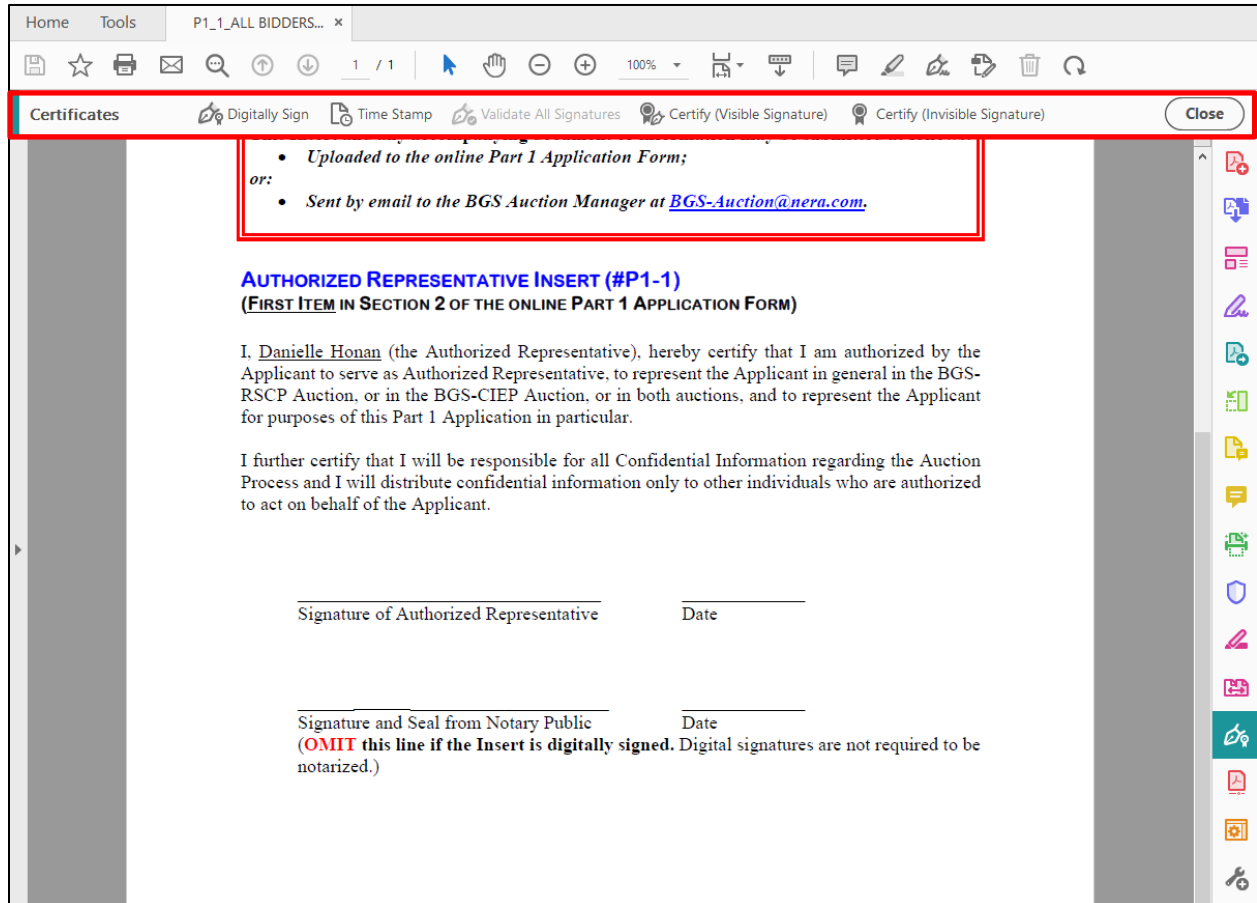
Home Tools P1_1_ALL BIDDERS... ×

1 / 1 100%

Certificates Digitally Sign Time Stamp Validate All Signatures Certify (Visible Signature) Certify (Invisible Signature) Close

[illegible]

• Uploaded to the online Part 1 Application Form;

or:

• Sent by email to the BGS Auction Manager at BGS-Auction@nera.com.

AUTHORIZED REPRESENTATIVE INSERT (#P1-1)
(FIRST ITEM IN SECTION 2 OF THE ONLINE PART 1 APPLICATION FORM)

I, Danielle Honan (the Authorized Representative), hereby certify that I am authorized by the Applicant to serve as Authorized Representative, to represent the Applicant in general in the BGS-RSCP Auction, or in the BGS-CIEP Auction, or in both auctions, and to represent the Applicant for purposes of this Part 1 Application in particular.

I further certify that I will be responsible for all Confidential Information regarding the Auction Process and I will distribute confidential information only to other individuals who are authorized to act on behalf of the Applicant.

Signature of Authorized Representative Date

Signature and Seal from Notary Public Date
(OMIT this line if the Insert is digitally signed. Digital signatures are not required to be notarized.)